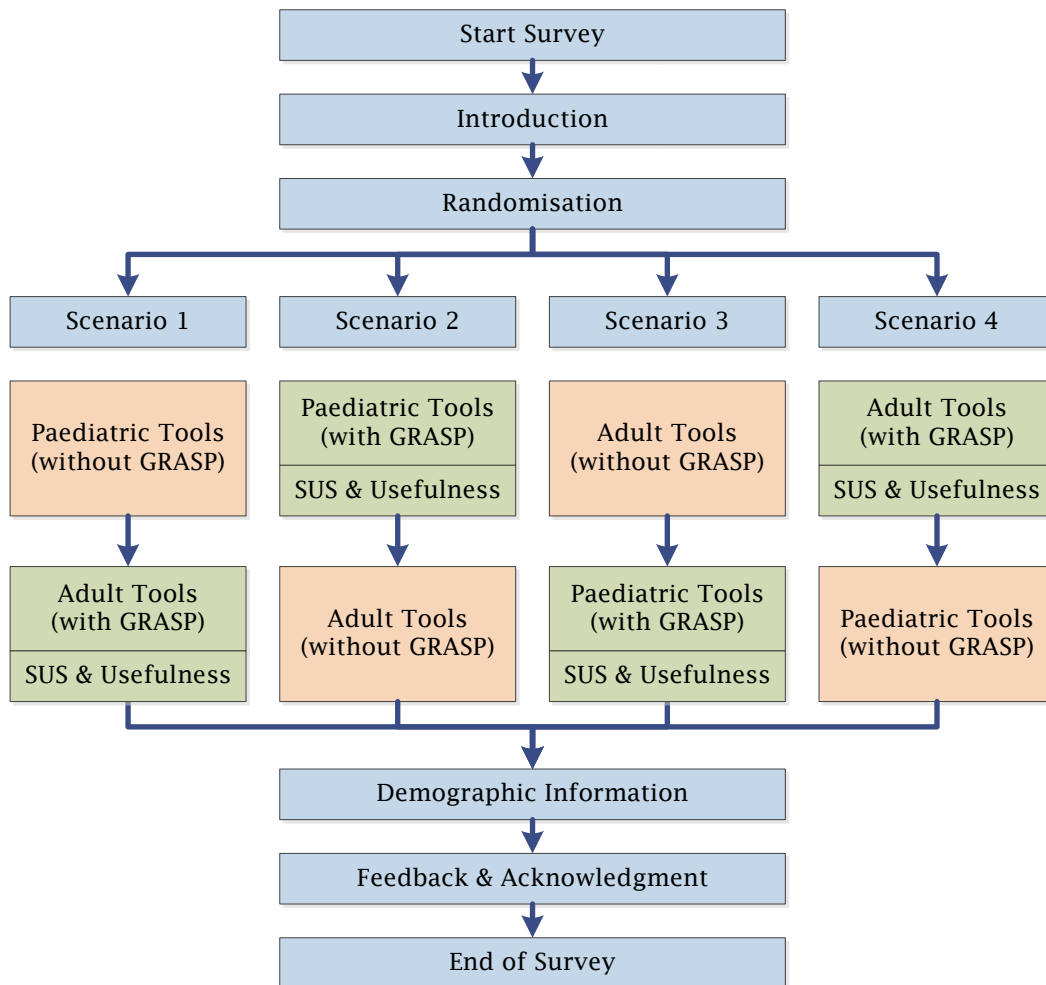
Start Survey

Introduction

Randomisation

Scenario 1

Scenario 2

Scenario 3

Scenario 4

Paediatric Tools (without GRASP)

Adult Tools (with GRASP)

SUS & Usefulness

Paediatric Tools (with GRASP)

SUS & Usefulness

Adult Tools (without GRASP)

Adult Tools (without GRASP)

Paediatric Tools (with GRASP)

SUS & Usefulness

Adult Tools (with GRASP)

SUS & Usefulness

Paediatric Tools (without GRASP)

Demographic Information

Feedback & Acknowledgment

End of Survey